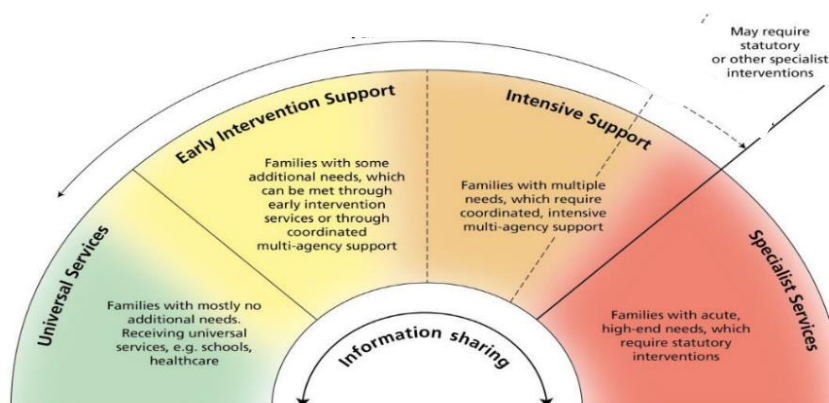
May require statutory or other specialist interventions

Universal Services

Families with mostly no additional needs. Receiving universal services, e.g. schools, healthcare

Early Intervention Support

Families with some additional needs, which can be met through early intervention services or through coordinated multi-agency support

Intensive Support

Families with multiple needs, which require coordinated, intensive multi-agency support

Specialist Services

Families with acute, high-end needs, which require statutory interventions

Information sharing